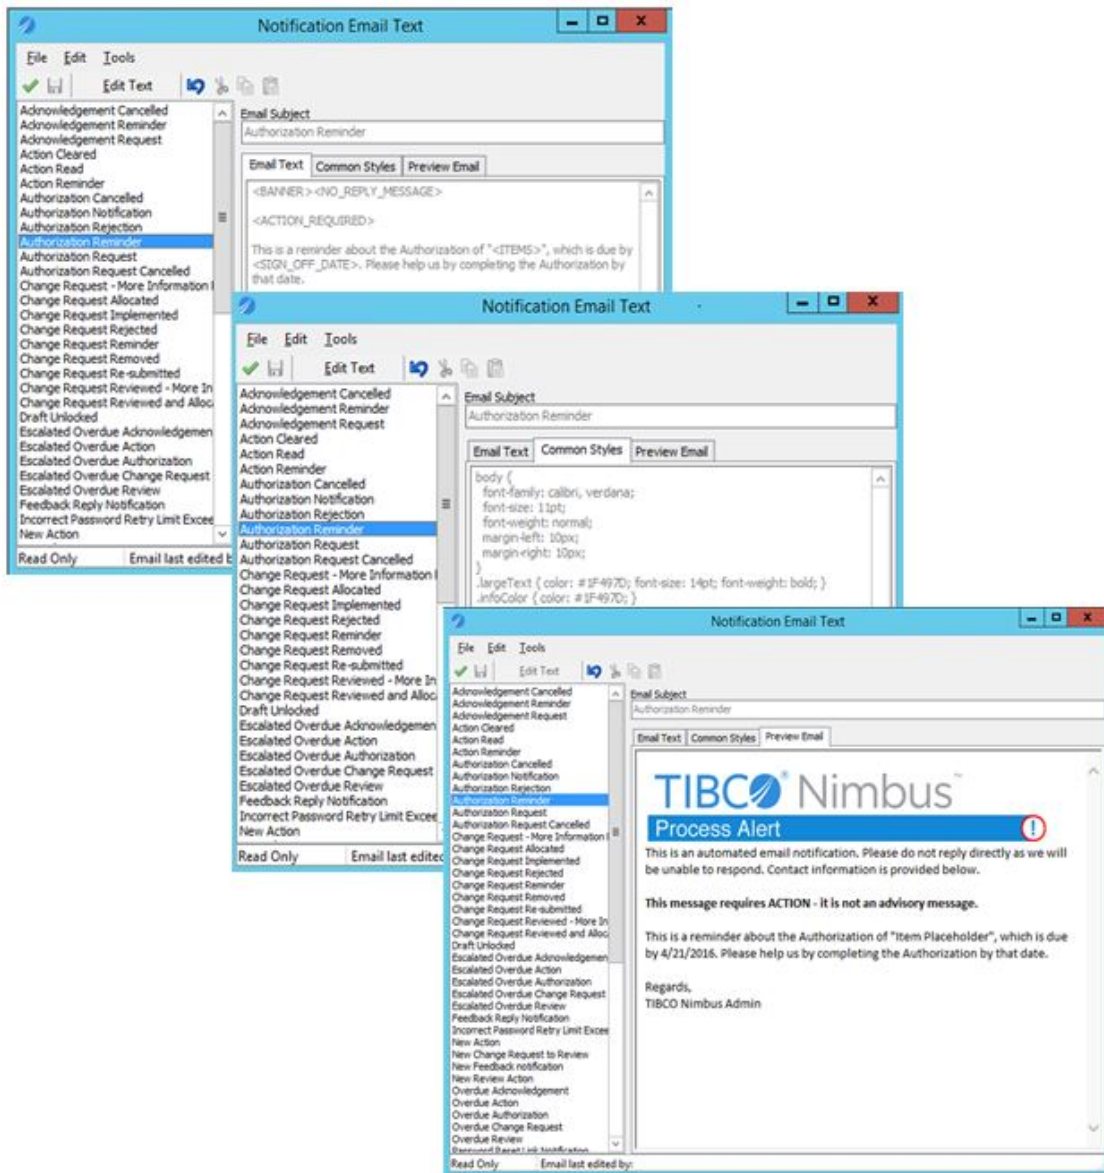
Notification Email Text

File Edit Tools

Edit Text

Acknowledgement Cancelled
Acknowledgement Reminder
Acknowledgement Request
Action Cleared
Action Read
Action Reminder
Authorization Cancelled
Authorization Notification
Authorization Rejection
Authorization Reminder
Authorization Request
Authorization Request Cancelled
Change Request - More Information I
Change Request Allocated
Change Request Implemented
Change Request Rejected
Change Request Reminder
Change Request Removed
Change Request Re-submitted
Change Request Reviewed - More In
Change Request Reviewed and Alloc
Draft Unlocked
Escalated Overdue Acknowledgemen
Escalated Overdue Action
Escalated Overdue Authorization
Escalated Overdue Change Request
Escalated Overdue Review
Feedback Reply Notification
Incorrect Password Retry Limit Excee
New Action

Email Subject
Authorization Reminder

Email Text | Common Styles | Preview Email

<BANNER><NO_REPLY_MESSAGE>

<ACTION_REQUIRED>

This is a reminder about the Authorization of "<ITEMS>", which is due by <SIGN_OFF_DATE>. Please help us by completing the Authorization by that date.

Read Only | Email last edited b

Notification Email Text

File Edit Tools

Edit Text

Acknowledgement Cancelled
Acknowledgement Reminder
Acknowledgement Request
Action Cleared
Action Read
Action Reminder
Authorization Cancelled
Authorization Notification
Authorization Rejection
Authorization Reminder
Authorization Request
Authorization Request Cancelled
Change Request - More Information I
Change Request Allocated
Change Request Implemented
Change Request Rejected
Change Request Reminder
Change Request Removed
Change Request Re-submitted
Change Request Reviewed - More In
Change Request Reviewed and Alloc
Draft Unlocked
Escalated Overdue Acknowledgemen
Escalated Overdue Action
Escalated Overdue Authorization
Escalated Overdue Change Request
Escalated Overdue Review
Feedback Reply Notification
Incorrect Password Retry Limit Excee
New Action

Email Subject
Authorization Reminder

Email Text | Common Styles | Preview Email

body {
font-family: calibri, verdana;
font-size: 11pt;
font-weight: normal;
margin-left: 10px;
margin-right: 10px;
}
.largeText { color: #1F497D; font-size: 14pt; font-weight: bold; }
.infoColor { color: #1F497D; }

Read Only | Email last edite

Notification Email Text

File Edit Tools

Edit Text

Acknowledgement Cancelled
Acknowledgement Reminder
Acknowledgement Request
Action Cleared
Action Read
Action Reminder
Authorization Cancelled
Authorization Notification
Authorization Rejection
Authorization Reminder
Authorization Request
Authorization Request Cancelled
Change Request - More Information I
Change Request Allocated
Change Request Implemented
Change Request Rejected
Change Request Reminder
Change Request Removed
Change Request Re-submitted
Change Request Reviewed - More In
Change Request Reviewed and Alloc
Draft Unlocked
Escalated Overdue Acknowledgemen
Escalated Overdue Action
Escalated Overdue Authorization
Escalated Overdue Change Request
Escalated Overdue Review
Feedback Reply Notification
Incorrect Password Retry Limit Excee
New Action
New Change Request to Review
New Feedback notification
New Review Action
Overdue Acknowledgement
Overdue Action
Overdue Authorization
Overdue Change Request
Overdue Review
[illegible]

Email Subject
Authorization Reminder

Email Text | Common Styles | Preview Email

TIBCO Nimbus™

Process Alert

This is an automated email notification. Please do not reply directly as we will be unable to respond. Contact information is provided below.

This message requires ACTION - it is not an advisory message.

This is a reminder about the Authorization of "Item Placeholder", which is due by 4/21/2016. Please help us by completing the Authorization by that date.

Regards,
TIBCO Nimbus Admin

Read Only | Email last edited by: